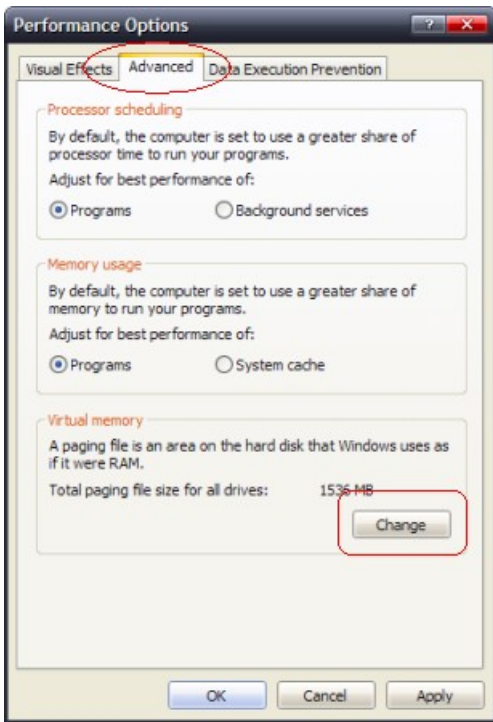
Performance Options

?

Visual Effects

Advanced

Data Execution Prevention

Processor scheduling

By default, the computer is set to use a greater share of processor time to run your programs.

Adjust for best performance of:

Programs

Background services

Memory usage

By default, the computer is set to use a greater share of memory to run your programs.

Adjust for best performance of:

Programs

System cache

Virtual memory

A paging file is an area on the hard disk that Windows uses as if it were RAM.

Total paging file size for all drives: 1536 MB

Change

OK

Cancel

Apply